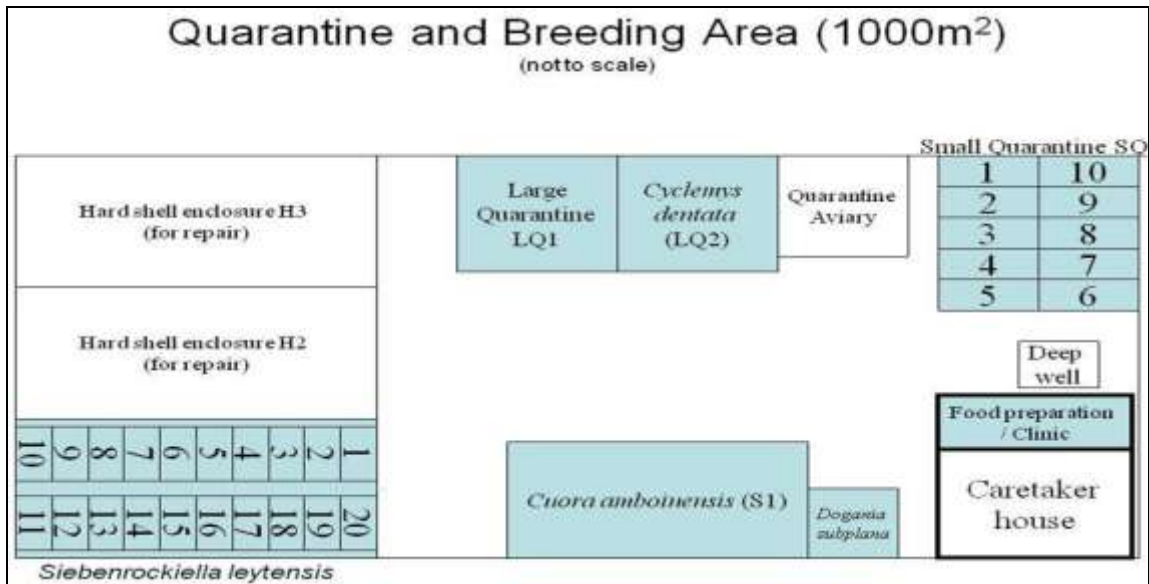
Quarantine and Breeding Area (1000m$^2$)
(notto scale)

Hard shell enclosure H3
(for repair)

Hard shell enclosure H2
(for repair)

| 10 | 9 | 8 | 7 | 6 | 5 | 4 | 3 | 2 | 1 |
|---|---|---|---|---|---|---|---|---|---|
| 11 | 12 | 13 | 14 | 15 | 16 | 17 | 18 | 19 | 20 |

Siebenrockiella leytensis

Large Quarantine LQ1

Cyclemys dentata (LQ2)

Quarantine Aviary

Small Quarantine SQ

| 1 | 10 |
|---|---|
| 2 | 9 |
| 3 | 8 |
| 4 | 7 |
| 5 | 6 |

Deep well

Food preparation / Clinic

Caretaker house

Cuora amboinensis (S1)

Dogania subplana